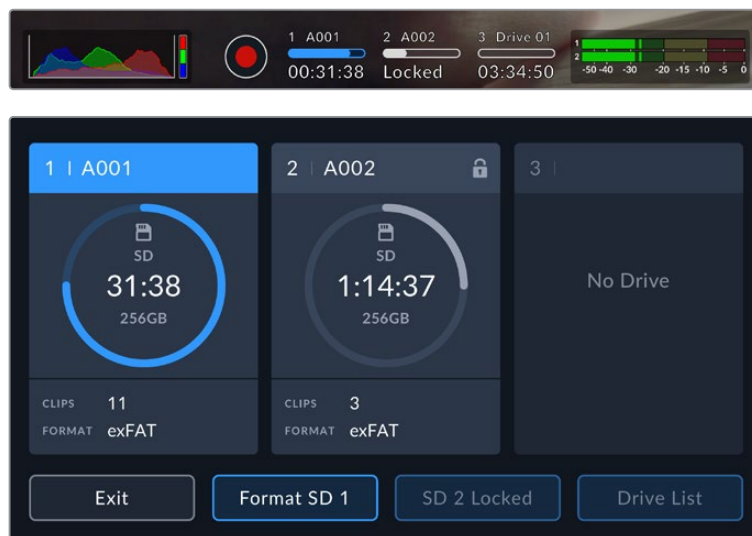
1 A001
00:31:38
2 A002
Locked
3 Drive 01
03:34:50
1
2
-50 -40 -30 -20 -15 -10 -5 0

1 | A001
SD
31:38
256GB
CLIPS 11
FORMAT exFAT

2 | A002
SD
1:14:37
256GB
CLIPS 3
FORMAT exFAT

3 |
No Drive

Exit
Format SD 1
SD 2 Locked
Drive List